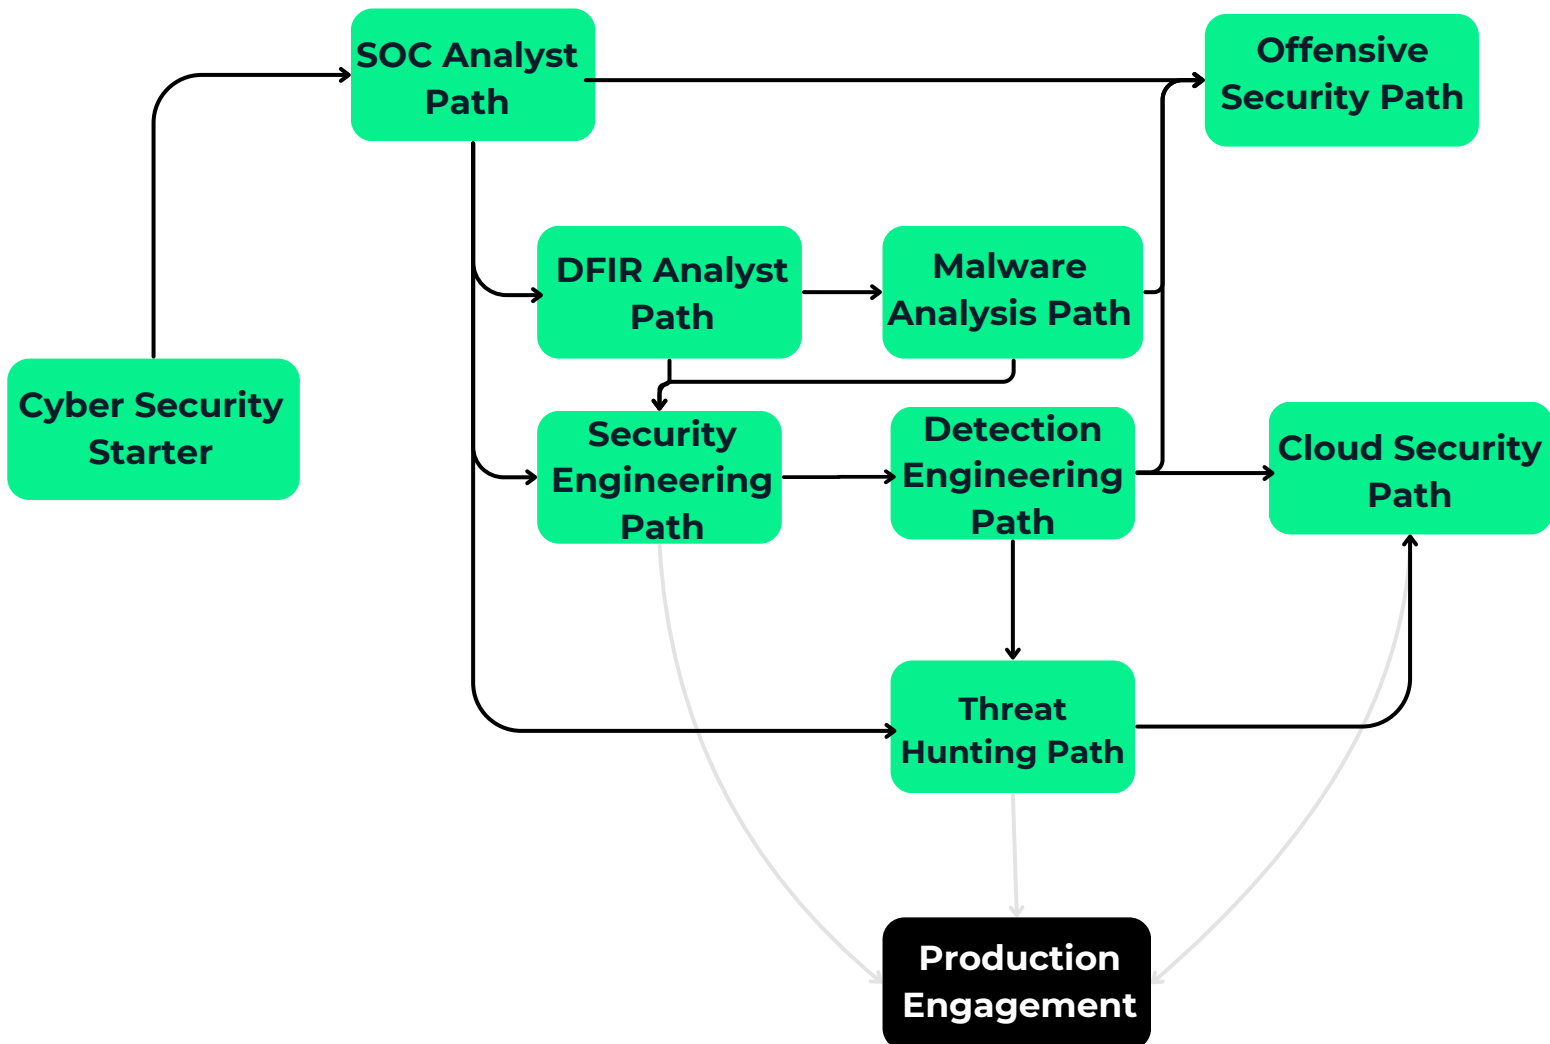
SOC Analyst Path

Offensive Security Path

DFIR Analyst Path

Malware Analysis Path

Cyber Security Starter

Security Engineering Path

Detection Engineering Path

Cloud Security Path

Threat Hunting Path

Production Engagement